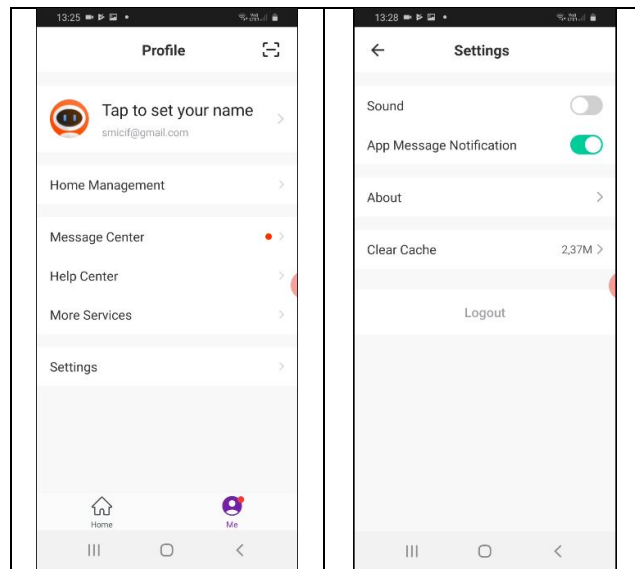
13:25

Profile

Tap to set your name
smicif@gmail.com

Home Management

Message Center

Help Center

More Services

Settings

Home

Me

13:28

Settings

Sound

App Message Notification

About

Clear Cache
2,37M

Logout